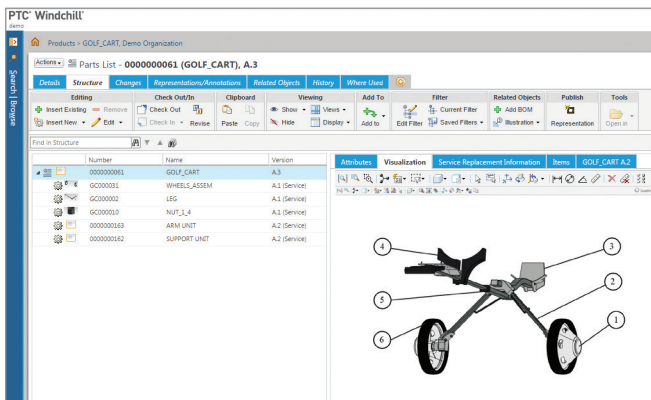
PTC® Windchill®
demo

Search | Browse

Products > GOLF_CART, Demo Organization

Actions ▾ Parts List - 0000000061 (GOLF_CART), A.3

Details | Structure | Changes | Representations/Annotations | Related Objects | History | Where Used

Editing: Insert Existing | Remove | Insert New ▾ | Edit ▾
Check Out/In: Check Out | Check In ▾ | Revise
Clipboard: Paste | Copy
Viewing: Show ▾ | Views ▾ | Hide | Display ▾
Add To: Add to
Filter: Edit Filter | Current Filter | Saved Filters ▾
Related Objects: Add BOM | Illustration ▾
Publish: Representation
Tools: Open in ▾

Find in Structure

| | Number | Name | Version |
|---|---|---|---|
| | 0000000061 | GOLF_CART | A.3 |
| | GC000031 | WHEELS_ASSEM | A.1 (Service) |
| | GC000002 | LEG | A.1 (Service) |
| | GC000010 | NUT_1_4 | A.1 (Service) |
| | 0000000163 | ARM UNIT | A.2 (Service) |
| | 0000000162 | SUPPORT UNIT | A.2 (Service) |

Attributes | Visualization | Service Replacement Information | Items | GOLF_CART A.2

4
3
2
5
6
1